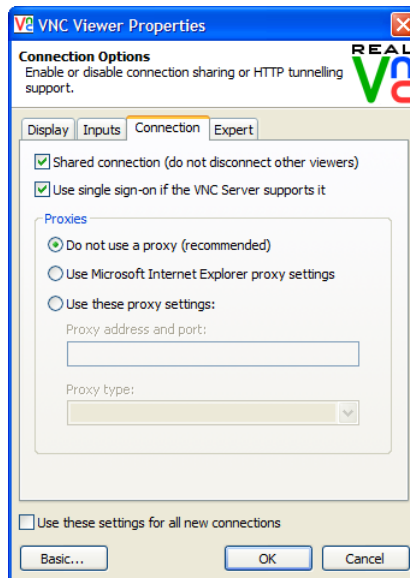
VNC Viewer Properties

Connection Options
Enable or disable connection sharing or HTTP tunnelling support.

REAL

Display | Inputs | Connection | Expert

Shared connection (do not disconnect other viewers)

Use single sign-on if the VNC Server supports it

Proxies

Do not use a proxy (recommended)

Use Microsoft Internet Explorer proxy settings

Use these proxy settings:

Proxy address and port:

Proxy type:

Use these settings for all new connections

Basic... | OK | Cancel